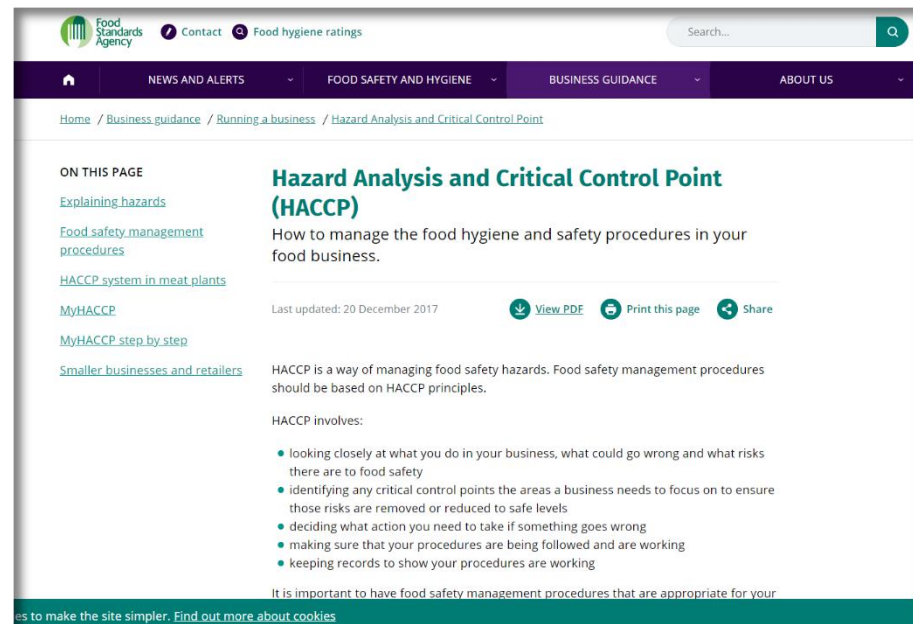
Food Standards Agency Contact Food hygiene ratings

Search...

NEWS AND ALERTS FOOD SAFETY AND HYGIENE BUSINESS GUIDANCE ABOUT US

Home / Business guidance / Running a business / Hazard Analysis and Critical Control Point

ON THIS PAGE

Explaining hazards

Food safety management procedures

HACCP system in meat plants

MyHACCP

MyHACCP step by step

Smaller businesses and retailers

Hazard Analysis and Critical Control Point (HACCP)

How to manage the food hygiene and safety procedures in your food business.

Last updated: 20 December 2017

View PDF Print this page Share

HACCP is a way of managing food safety hazards. Food safety management procedures should be based on HACCP principles.

HACCP involves:

- looking closely at what you do in your business, what could go wrong and what risks there are to food safety
- identifying any critical control points the areas a business needs to focus on to ensure those risks are removed or reduced to safe levels
- deciding what action you need to take if something goes wrong
- making sure that your procedures are being followed and are working
- keeping records to show your procedures are working

It is important to have food safety management procedures that are appropriate for your

es to make the site simpler. Find out more about cookies